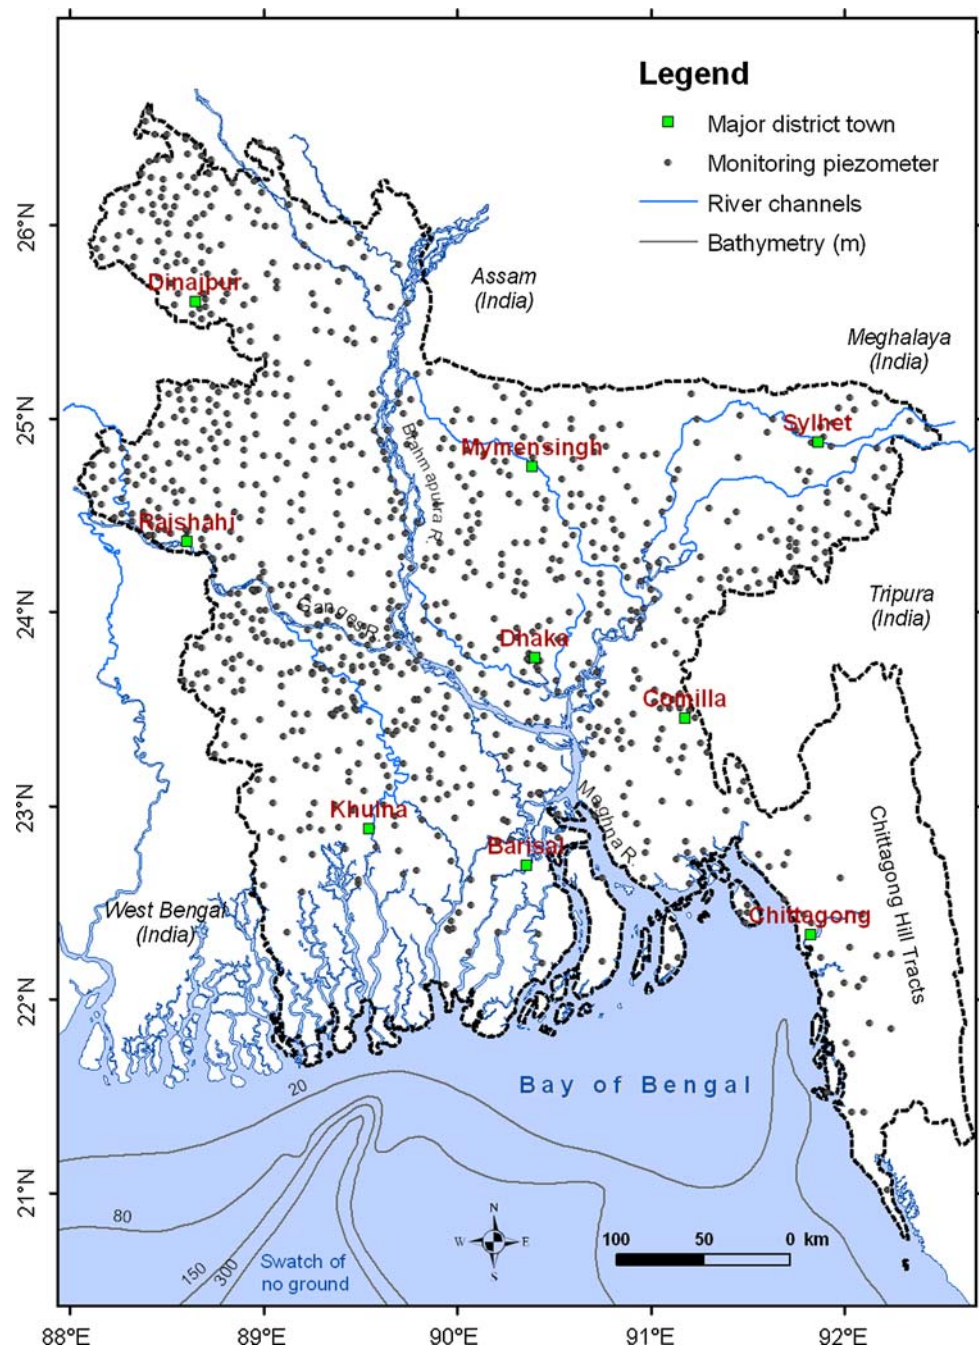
Legend
Major district town
Monitoring piezometer
River channels
Bathymetry (m)

26°N
25°N
24°N
23°N
22°N
21°N

Dinajpur
Assam (India)
Meghalaya (India)
Sylhet
Mymensingh
Brahmaputra R.
Rajshahi
Ganges R.
Tripura (India)
Dhaka
Comilla
Meghna R.
Khulna
Barisal
Chittagong Hill Tracts
West Bengal (India)
Chittagong
Bay of Bengal
20
80
150
300
Swatch of no ground
N
W
E
S
100
50
0 km

88°E
89°E
90°E
91°E
92°E